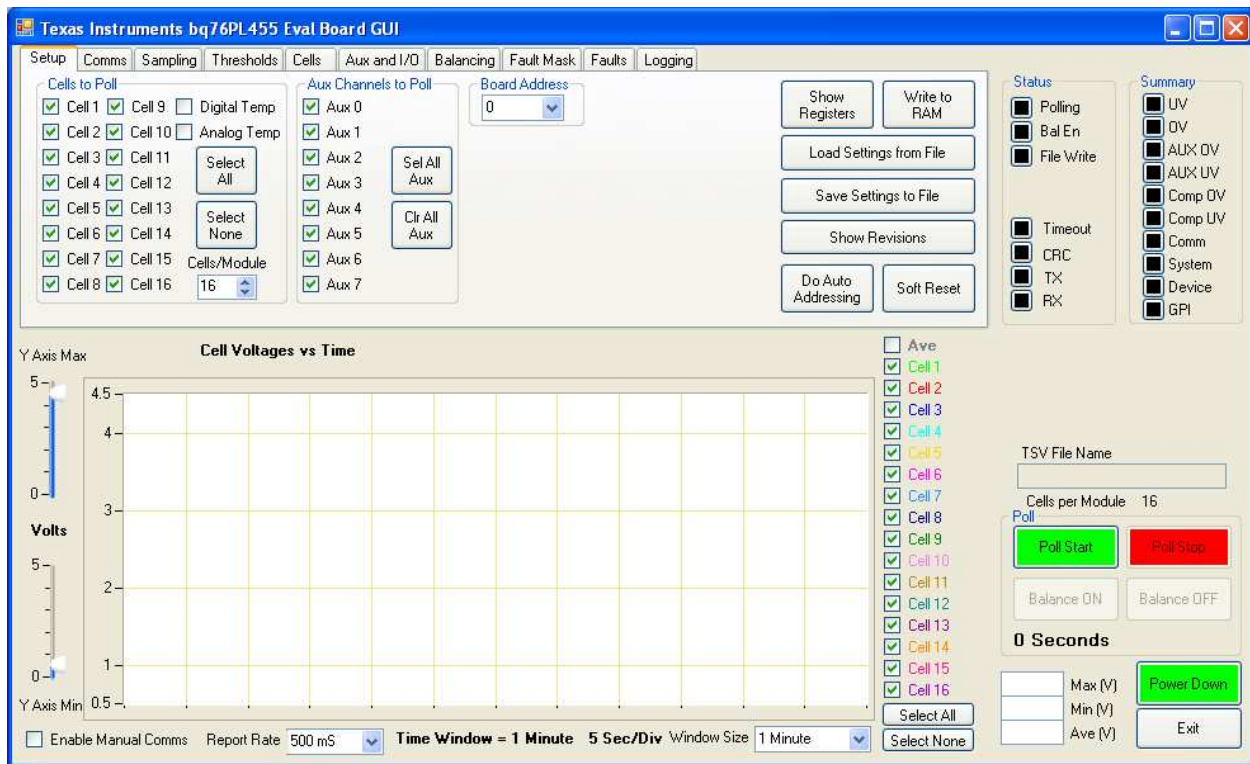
Texas Instruments bq76PL455 Eval Board GUI

Setup | Comms | Sampling | Thresholds | Cells | Aux and I/O | Balancing | Fault Mask | Faults | Logging

Cells to Poll
Cell 1 Cell 9 Digital Temp
Cell 2 Cell 10 Analog Temp
Cell 3 Cell 11
Cell 4 Cell 12
Select All
Cell 5 Cell 13
Cell 6 Cell 14
Select None
Cell 7 Cell 15
Cells/Module
Cell 8 Cell 16
16

Aux Channels to Poll
Aux 0
Aux 1
Aux 2
Aux 3
Sel All Aux
Aux 4
Aux 5
Clr All Aux
Aux 6
Aux 7

Board Address
0

Show Registers
Write to RAM
Load Settings from File
Save Settings to File
Show Revisions
Do Auto Addressing
Soft Reset

Status
Polling
Bal En
File Write
Timeout
CRC
TX
RX

Summary
UV
OV
AUX OV
AUX UV
Comp OV
Comp UV
Comm
System
Device
GPI

Y Axis Max
5
0
Volts
5
0
Y Axis Min

Cell Voltages vs Time
4.5
4
3
2
1
0.5

Ave
Cell 1
Cell 2
Cell 3
Cell 4
Cell 5
Cell 6
Cell 7
Cell 8
Cell 9
Cell 10
Cell 11
Cell 12
Cell 13
Cell 14
Cell 15
Cell 16
Select All
Select None

TSV File Name
Cells per Module 16
Poll
Poll Start
Poll Stop
Balance ON
Balance OFF
0 Seconds
Max (V)
Min (V)
Ave (V)
Power Down
Exit

Enable Manual Comms Report Rate 500 mS Time Window = 1 Minute 5 Sec/Div Window Size 1 Minute